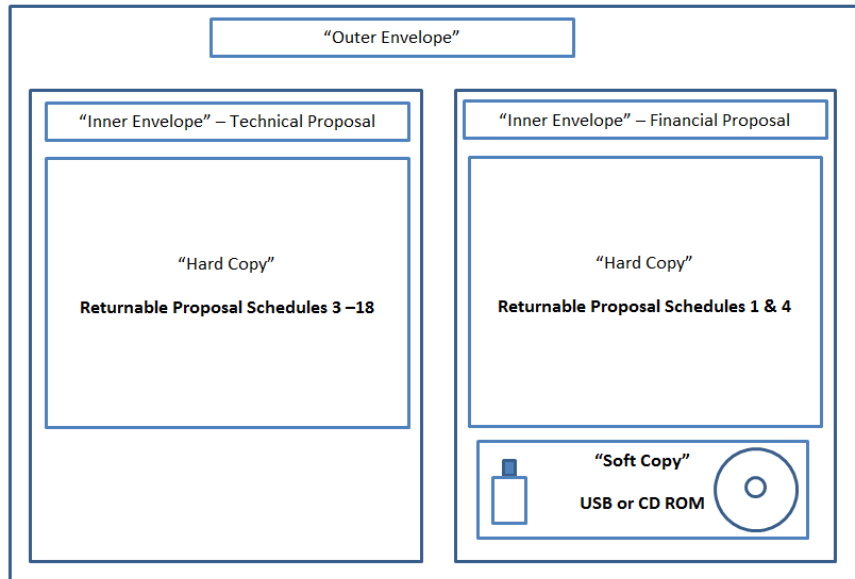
“Outer Envelope”

“Inner Envelope” – Technical Proposal

“Hard Copy”

Returnable Proposal Schedules 3 –18

“Inner Envelope” – Financial Proposal

“Hard Copy”

Returnable Proposal Schedules 1 & 4

“Soft Copy”

USB or CD ROM